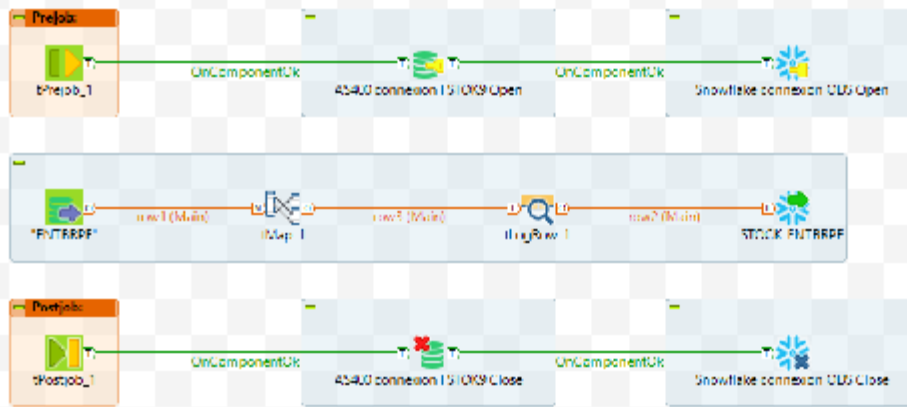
Prejob
tPrejob_1
OnComponentOk
AS400 connexion TSTOK9 Open
OnComponentOk
Snowflake connexion ODS Open

"ENTREPF"
row1 (Main)
tMap_1
row3 (Main)
tLogRow_1
row2 (Main)
STOCK_ENTREPF

Postjob
tPostjob_1
OnComponentOk
AS400 connexion TSTOK9 Close
OnComponentOk
Snowflake connexion ODS Close